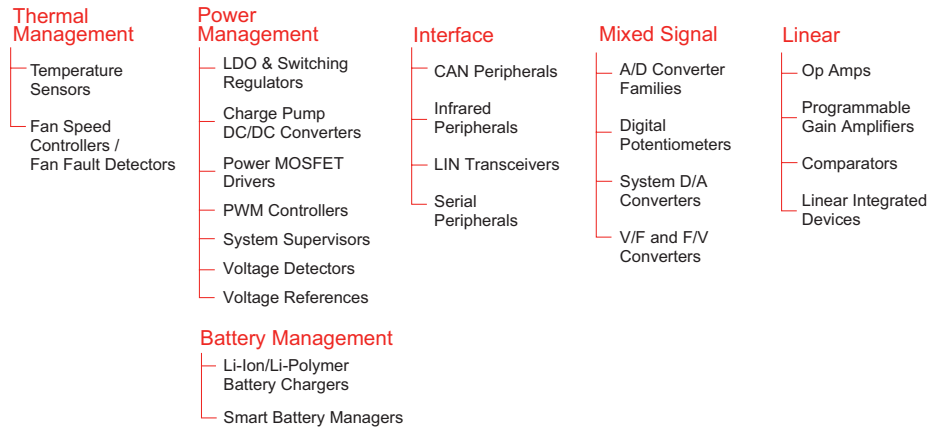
Thermal Management

Temperature Sensors

Fan Speed Controllers / Fan Fault Detectors

Power Management

LDO & Switching Regulators

Charge Pump DC/DC Converters

Power MOSFET Drivers

PWM Controllers

System Supervisors

Voltage Detectors

Voltage References

Battery Management

Li-Ion/Li-Polymer Battery Chargers

Smart Battery Managers

Interface

CAN Peripherals

Infrared Peripherals

LIN Transceivers

Serial Peripherals

Mixed Signal

A/D Converter Families

Digital Potentiometers

System D/A Converters

V/F and F/V Converters

Linear

Op Amps

Programmable Gain Amplifiers

Comparators

Linear Integrated Devices